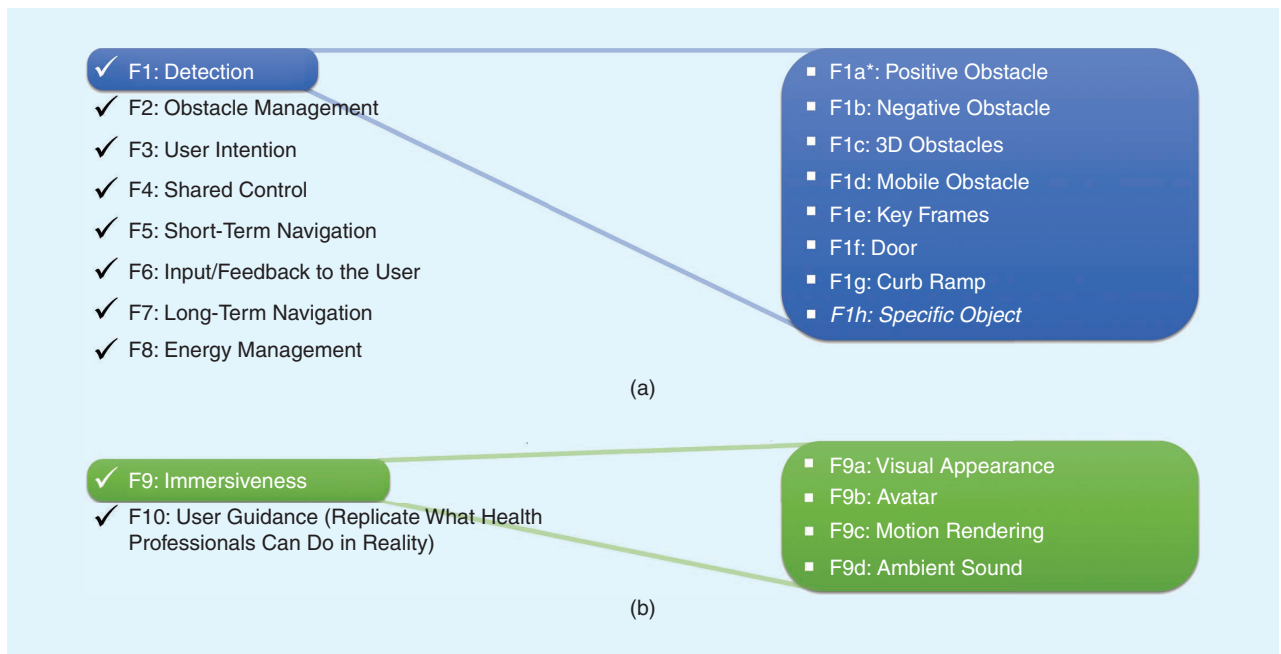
✓ F1: Detection
✓ F2: Obstacle Management
✓ F3: User Intention
✓ F4: Shared Control
✓ F5: Short-Term Navigation
✓ F6: Input/Feedback to the User
✓ F7: Long-Term Navigation
✓ F8: Energy Management

▪ F1a*: Positive Obstacle
▪ F1b: Negative Obstacle
▪ F1c: 3D Obstacles
▪ F1d: Mobile Obstacle
▪ F1e: Key Frames
▪ F1f: Door
▪ F1g: Curb Ramp
▪ *F1h: Specific Object*

(a)

✓ F9: Immersiveness
✓ F10: User Guidance (Replicate What Health Professionals Can Do in Reality)

▪ F9a: Visual Appearance
▪ F9b: Avatar
▪ F9c: Motion Rendering
▪ F9d: Ambient Sound

(b)